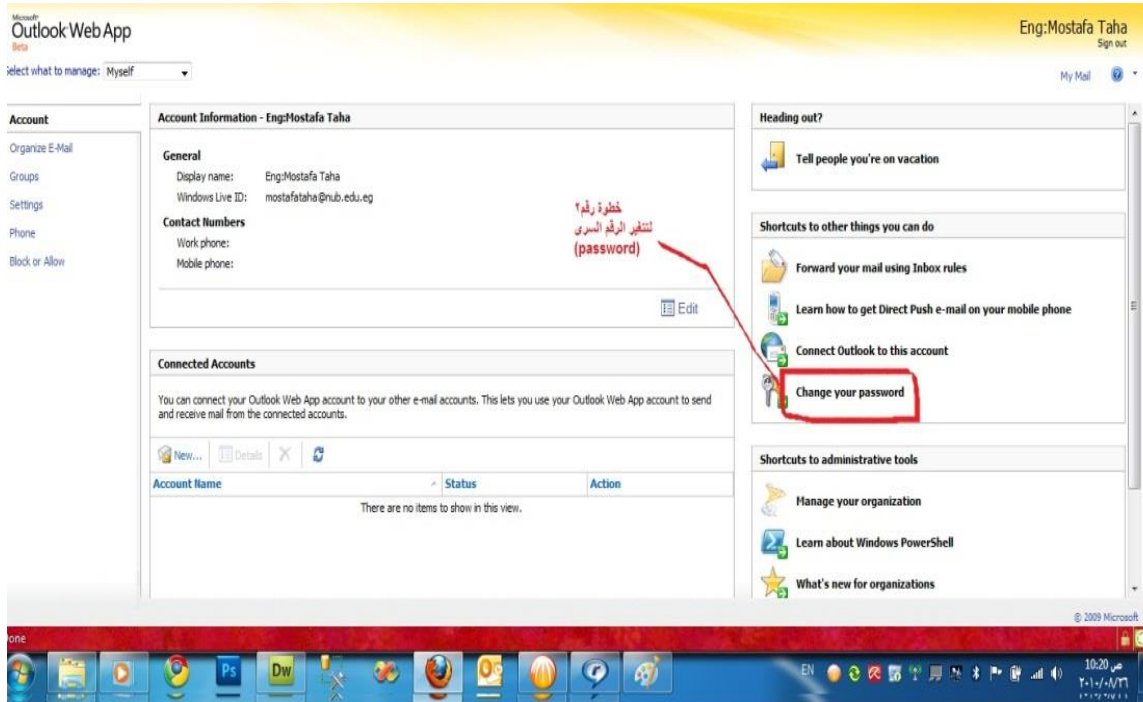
Microsoft
Outlook Web App
Beta

Eng:Mostafa Taha
Sign out

elect what to manage: Myself

My Mail

Account
Organize E-Mail
Groups
Settings
Phone
Block or Allow

Account Information - Eng:Mostafa Taha

General
Display name: Eng:Mostafa Taha
Windows Live ID: mostafataha@nub.edu.eg

Contact Numbers
Work phone:
Mobile phone:

خطوة رقم٢
لتغير الرقم السرى
(password)

Edit

Connected Accounts

You can connect your Outlook Web App account to your other e-mail accounts. This lets you use your Outlook Web App account to send and receive mail from the connected accounts.

New... Details

| Account Name | Status | Action |
|---|---|---|
| There are no items to show in this view. | | |

Heading out?

Tell people you're on vacation

Shortcuts to other things you can do

Forward your mail using Inbox rules

Learn how to get Direct Push e-mail on your mobile phone

Connect Outlook to this account

Change your password

Shortcuts to administrative tools

Manage your organization

Learn about Windows PowerShell

What's new for organizations

© 2009 Microsoft

one

EN

10:20 ص
٢٠١٠/٠٨/٣١